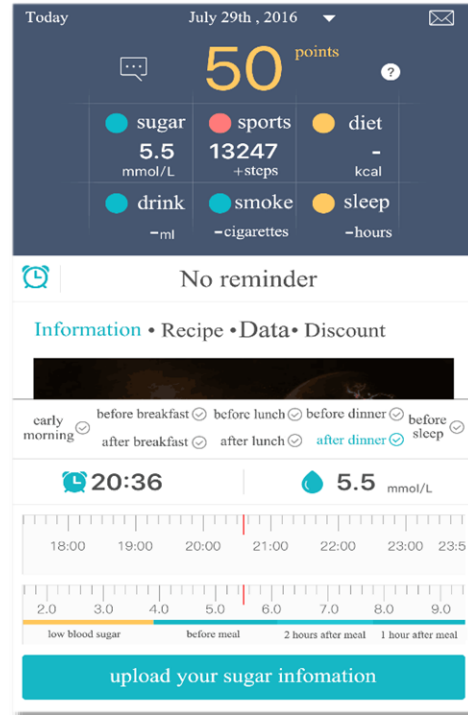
Today July 29th , 2016

50 points

?

sugar
5.5
mmol/L

sports
13247
+steps

diet
-
kcal

drink
-ml

smoke
-cigarettes

sleep
-hours

No reminder

Information • Recipe •Data• Discount

early morning

before breakfast

after breakfast

before lunch

after lunch

before dinner

after dinner

before sleep

20:36

5.5 mmol/L

18:00 19:00 20:00 21:00 22:00 23:00 23:5

2.0 3.0 4.0 5.0 6.0 7.0 8.0 9.0

low blood sugar before meal 2 hours after meal 1 hour after meal

upload your sugar infomation